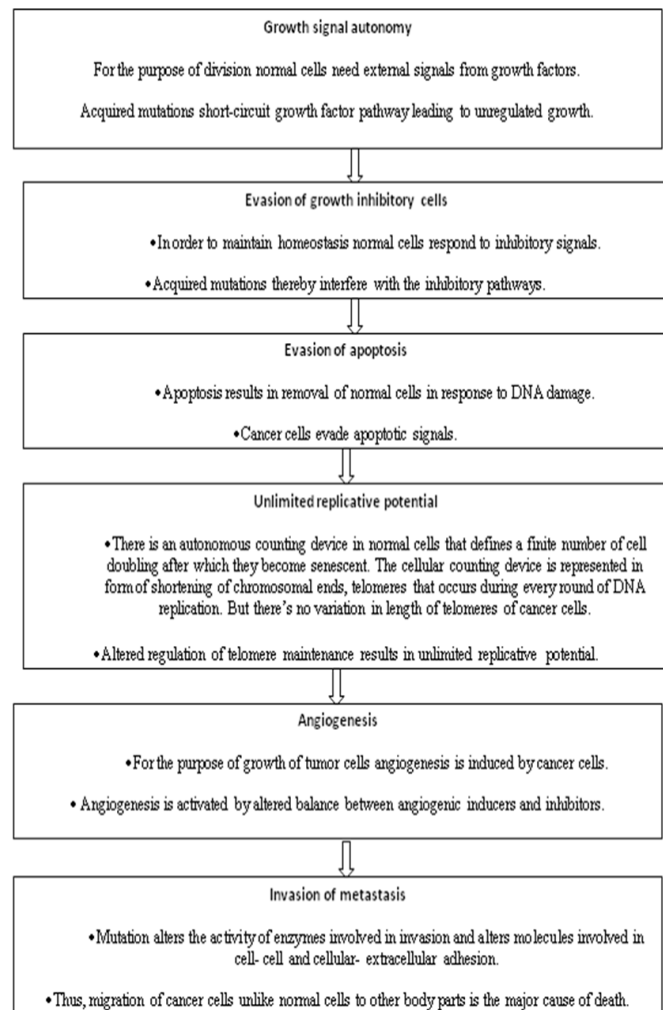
Growth signal autonomy

For the purpose of division normal cells need external signals from growth factors.

Acquired mutations short-circuit growth factor pathway leading to unregulated growth.

Evasion of growth inhibitory cells

•In order to maintain homeostasis normal cells respond to inhibitory signals.

•Acquired mutations thereby interfere with the inhibitory pathways.

Evasion of apoptosis

•Apoptosis results in removal of normal cells in response to DNA damage.

•Cancer cells evade apoptotic signals.

Unlimited replicative potential

•There is an autonomous counting device in normal cells that defines a finite number of cell doubling after which they become senescent. The cellular counting device is represented in form of shortening of chromosomal ends, telomeres that occurs during every round of DNA replication. But there's no variation in length of telomeres of cancer cells.

•Altered regulation of telomere maintenance results in unlimited replicative potential.

Angiogenesis

•For the purpose of growth of tumor cells angiogenesis is induced by cancer cells.

• Angiogenesis is activated by altered balance between angiogenic inducers and inhibitors.

Invasion of metastasis

•Mutation alters the activity of enzymes involved in invasion and alters molecules involved in cell- cell and cellular- extracellular adhesion.

•Thus, migration of cancer cells unlike normal cells to other body parts is the major cause of death.